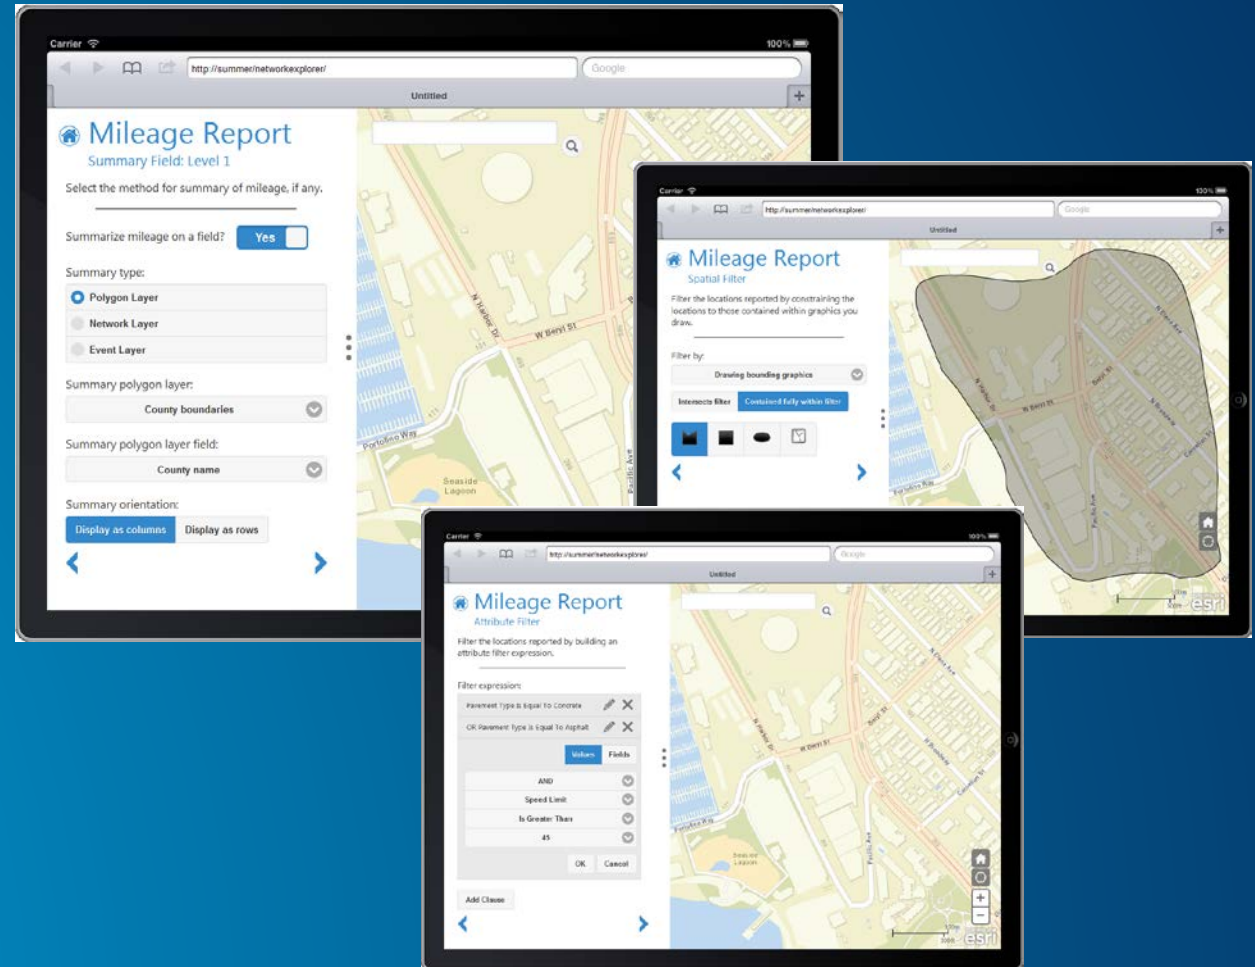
Carrier
100%
http://summer/networkexplorer/
Google
Untitled

Mileage Report
Summary Field: Level 1

Select the method for summary of mileage, if any.

Summarize mileage on a field? Yes

Summary type:
Polygon Layer
Network Layer
Event Layer

Summary polygon layer:
County boundaries

Summary polygon layer field:
County name

Summary orientation:
Display as columns
Display as rows

N Harbor Dr
W Beryl St
Portofino Way
Seaside Lagoon
Pacific Ave

Carrier
100%
http://summer/networkexplorer/
Google
Untitled

Mileage Report
Spatial Filter

Filter the locations reported by constraining the locations to those contained within graphics you draw.

Filter by:
Drawing bounding graphics
Intersects filter
Contained fully within filter

N Harbor Dr
W Beryl St
Portofino Way
Pacific Ave
esri

Carrier
100%
http://summer/networkexplorer/
Google
Untitled

Mileage Report
Attribute Filter

Filter the locations reported by building an attribute filter expression.

Filter expression:
Pavement Type Is Equal To Concrete
OR Pavement Type Is Equal To Asphalt
Values
Fields
AND
Speed Limit
Is Greater Than
45
OK
Cancel
Add Clause

N Harbor Dr
W Beryl St
Portofino Way
Seaside Lagoon
Pacific Ave
esri